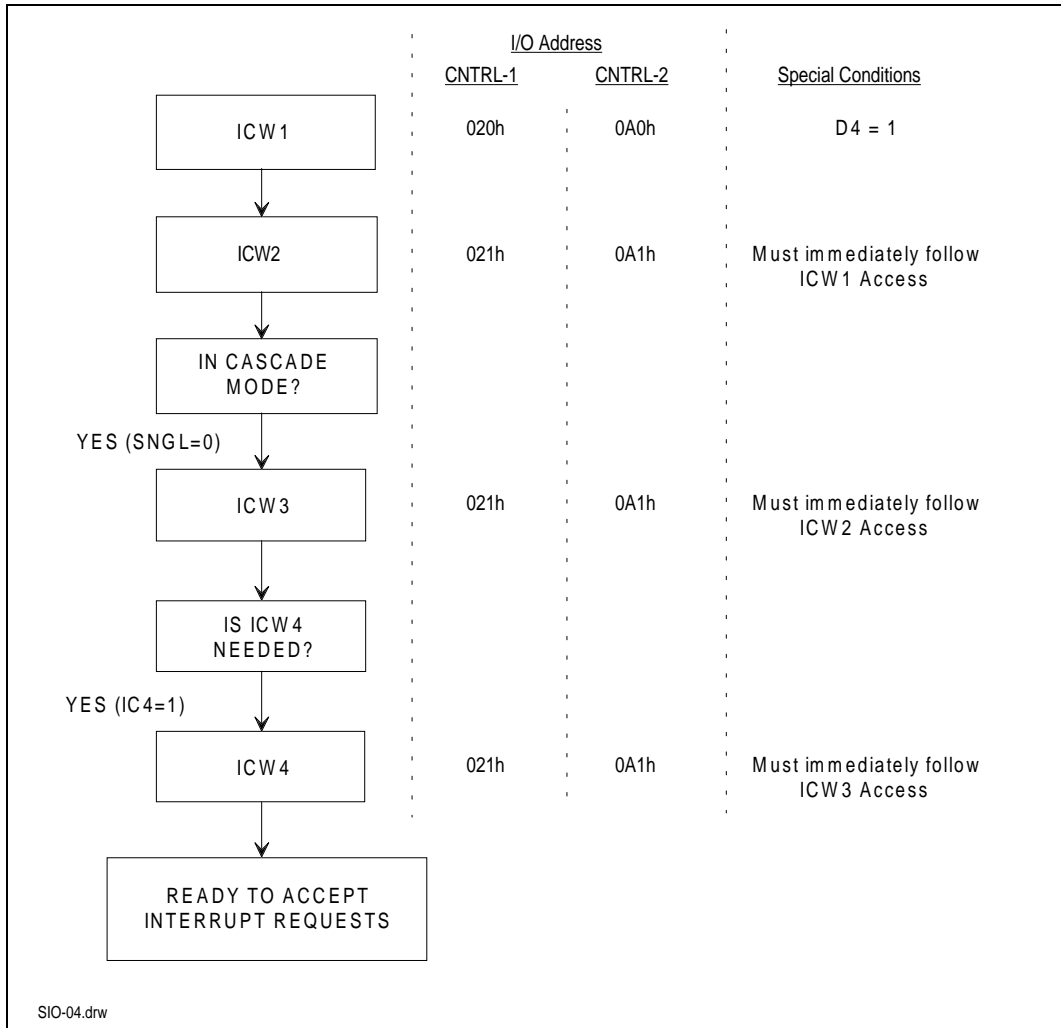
I/O Address

CNTRL-1 CNTRL-2 Special Conditions

ICW1

020h 0A0h D4 = 1

ICW2

021h 0A1h Must immediately follow ICW1 Access

IN CASCADE MODE?

YES (SNGL=0)

ICW3

021h 0A1h Must immediately follow ICW2 Access

IS ICW4 NEEDED?

YES (IC4=1)

ICW4

021h 0A1h Must immediately follow ICW3 Access

READY TO ACCEPT INTERRUPT REQUESTS

SIO-04.drw